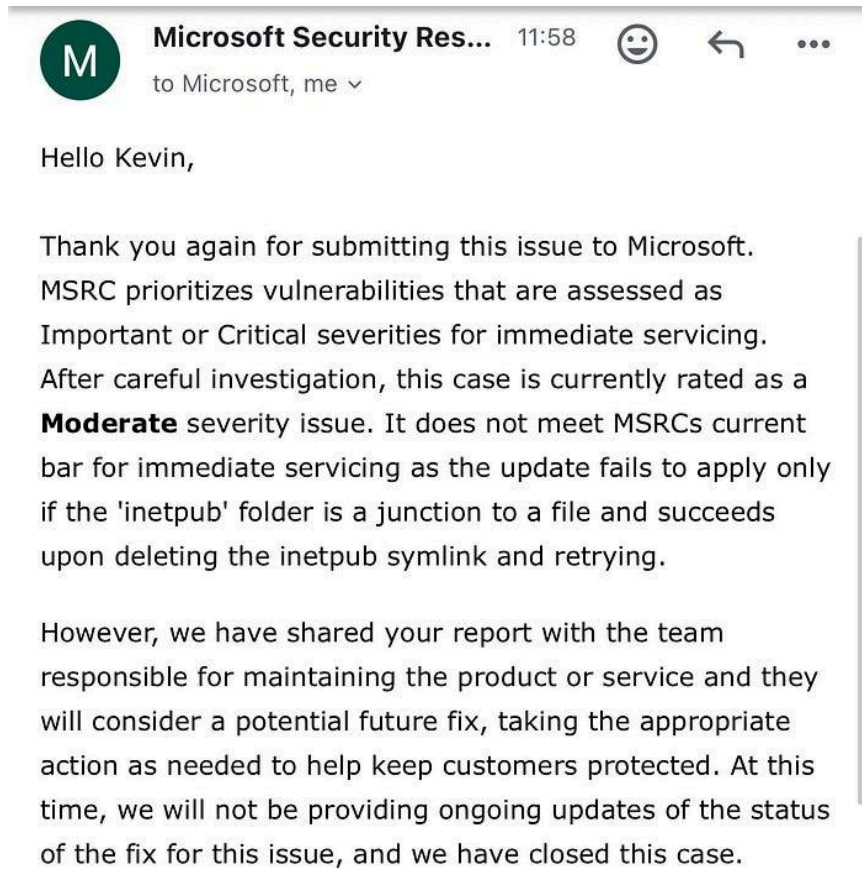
M

Microsoft Security Res... 11:58

to Microsoft, me

Hello Kevin,

Thank you again for submitting this issue to Microsoft. MSRC prioritizes vulnerabilities that are assessed as Important or Critical severities for immediate servicing. After careful investigation, this case is currently rated as a **Moderate** severity issue. It does not meet MSRCs current bar for immediate servicing as the update fails to apply only if the 'inetpub' folder is a junction to a file and succeeds upon deleting the inetpub symlink and retrying.

However, we have shared your report with the team responsible for maintaining the product or service and they will consider a potential future fix, taking the appropriate action as needed to help keep customers protected. At this time, we will not be providing ongoing updates of the status of the fix for this issue, and we have closed this case.